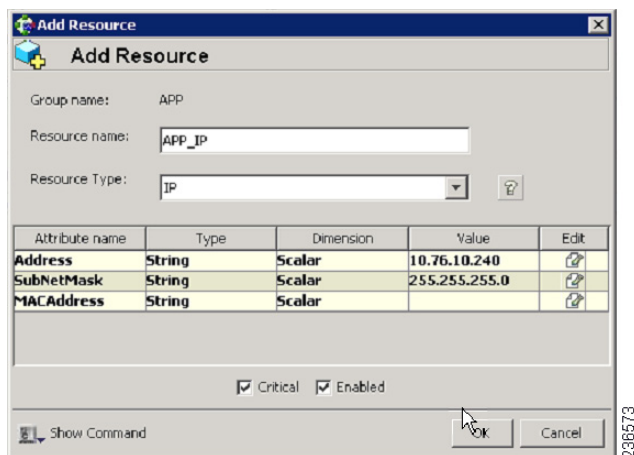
Add Resource

Add Resource

Group name: APP

Resource name: APP_IP

Resource Type: IP

| Attribute name | Type | Dimension | Value | Edit |
|---|---|---|---|---|
| Address | String | Scalar | 10.76.10.240 | |
| SubNetMask | String | Scalar | 255.255.255.0 | |
| MACAddress | String | Scalar | | |

Critical Enabled

Show Command

OK Cancel

236573